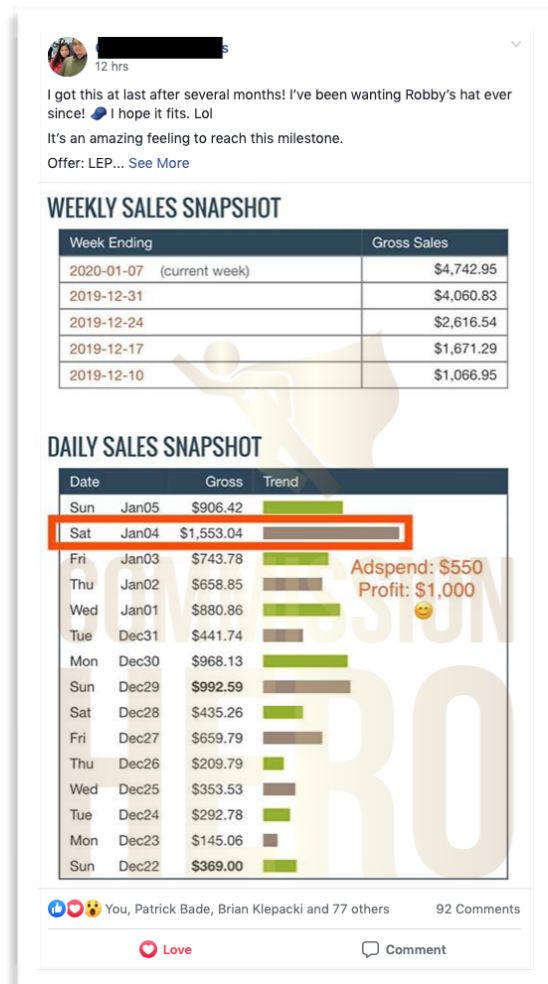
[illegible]s
12 hrs

I got this at last after several months! I've been wanting Robby's hat ever since! 🧢 I hope it fits. Lol

It's an amazing feeling to reach this milestone.

Offer: LEP... See More

WEEKLY SALES SNAPSHOT

| Week Ending | Gross Sales |
|---|---|
| 2020-01-07 (current week) | $4,742.95 |
| 2019-12-31 | $4,060.83 |
| 2019-12-24 | $2,616.54 |
| 2019-12-17 | $1,671.29 |
| 2019-12-10 | $1,066.95 |

DAILY SALES SNAPSHOT

| Date | | Gross | Trend |
|---|---|---|---|
| Sun | Jan05 | $906.42 | |
| Sat | Jan04 | $1,553.04 | |
| Fri | Jan03 | $743.78 | |
| Thu | Jan02 | $658.85 | |
| Wed | Jan01 | $880.86 | |
| Tue | Dec31 | $441.74 | |
| Mon | Dec30 | $968.13 | |
| Sun | Dec29 | **$992.59** | |
| Sat | Dec28 | $435.26 | |
| Fri | Dec27 | $659.79 | |
| Thu | Dec26 | $209.79 | |
| Wed | Dec25 | $353.53 | |
| Tue | Dec24 | $292.78 | |
| Mon | Dec23 | $145.06 | |
| Sun | Dec22 | **$369.00** | |

Adspend: $550
Profit: $1,000
😊

COMMISSION HERO

You, Patrick Bade, Brian Klepacki and 77 others
92 Comments

Love
Comment